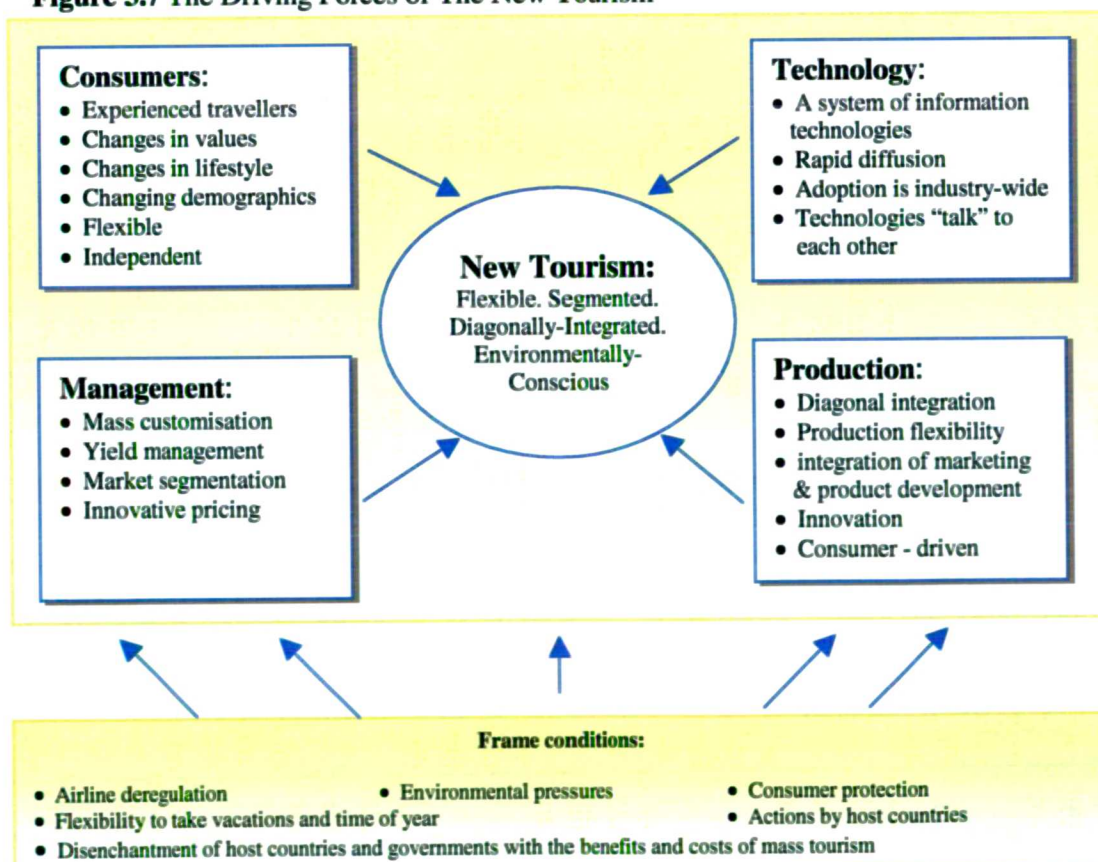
Figure 3.7 The Driving Forces of The New Tourism

Consumers:
- Experienced travellers
- Changes in values
- Changes in lifestyle
- Changing demographics
- Flexible
- Independent

Technology:
- A system of information technologies
- Rapid diffusion
- Adoption is industry-wide
- Technologies "talk" to each other

New Tourism:
Flexible. Segmented. Diagonally-Integrated. Environmentally-Conscious

Management:
- Mass customisation
- Yield management
- Market segmentation
- Innovative pricing

Production:
- Diagonal integration
- Production flexibility
- integration of marketing & product development
- Innovation
- Consumer - driven

Frame conditions:
- Airline deregulation
- Environmental pressures
- Consumer protection
- Actions by host countries
- Flexibility to take vacations and time of year
- Disenchantment of host countries and governments with the benefits and costs of mass tourism